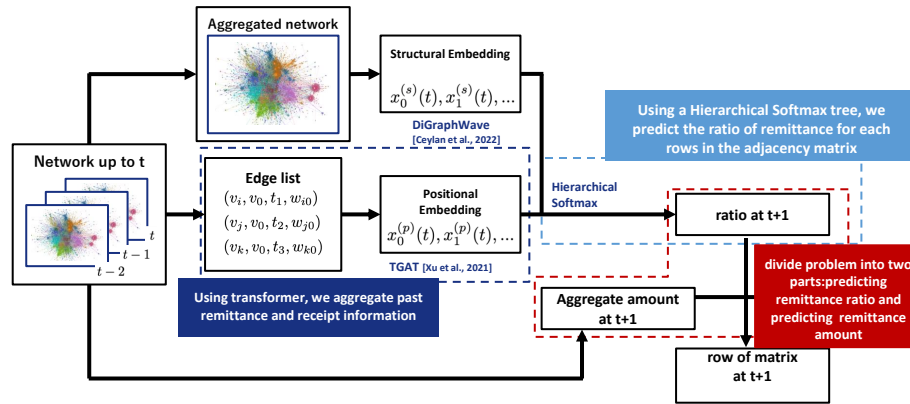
Aggregated network

Structural Embedding
$x_0^{(s)}(t), x_1^{(s)}(t), ...$

DiGraphWave
[Ceylan et al., 2022]

Using a Hierarchical Softmax tree, we predict the ratio of remittance for each rows in the adjacency matrix

Network up to t

$t$
$t-1$
$t-2$

Edge list
$(v_i, v_0, t_1, w_{i0})$
$(v_j, v_0, t_2, w_{j0})$
$(v_k, v_0, t_3, w_{k0})$

Positional Embedding
$x_0^{(p)}(t), x_1^{(p)}(t), ...$

TGAT [Xu et al., 2021]

Hierarchical Softmax

ratio at t+1

divide problem into two parts:predicting remittance ratio and predicting remittance amount

Using transformer, we aggregate past remittance and receipt information

Aggregate amount at t+1

row of matrix at t+1